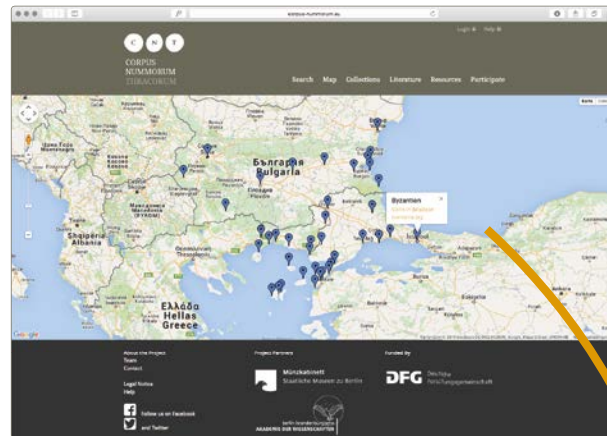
C N T
CORPUS
NUMMORUM
THRACORUM

Login Help

Search Map Collections Literature Resources Participate

Ελλάδα
Hellas
Greece

Shqipëria
Albania

България
Bulgaria

Byzantion

Google

About the Project
Team
Contact

Legal Notice
Help

Follow us on Facebook
and Twitter

Project Partners

Münzkabinett
Staatliche Museen zu Berlin

AKADEMIE DER WISSENSCHAFTEN

Funded by

DFG Deutsche Forschungsgemeinschaft